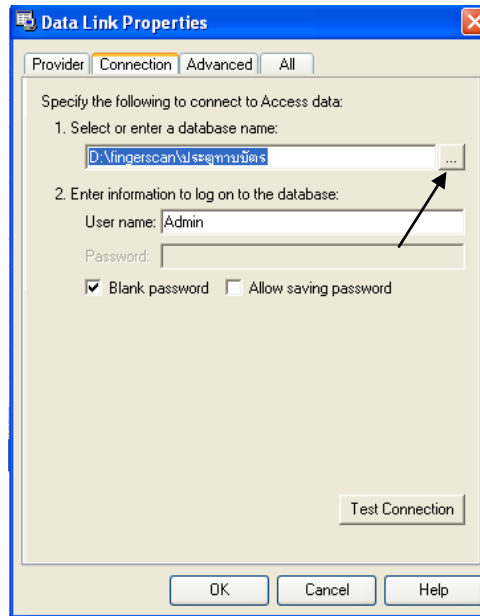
Data Link Properties

Provider | Connection | Advanced | All

Specify the following to connect to Access data:

1. Select or enter a database name:

D:\fingerscan\ประตูทาบบัตร ...

2. Enter information to log on to the database:

User name: Admin

Password:

Blank password  Allow saving password

Test Connection

OK Cancel Help